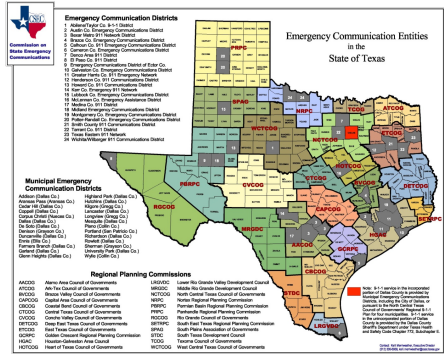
CSEC

Commission on State Emergency Communications

Emergency Communication Districts
1 Abilene/Taylor Co. 9-1-1 District
2 Austin Co. Emergency Communications District
3 Bexar Metro 911 Network District
4 Brazos Co. Emergency Communications District
5 Calhoun Co. 911 Emergency Communications District
6 Cameron Co. Emergency Communications District
7 Central Texas 911 District
8 El Paso Co. 911 District
9 Emergency Communications District of Ector Co.
10 Galveston Co. Emergency Communications District
11 Greater Harris Co. 911 Emergency Network
12 Henderson Co. 911 Communication District
13 Howard Co. 911 Communications District
14 Kerr Co. Emergency 9-1-1 Network
15 Lubbock Co. Emergency Communications District
16 McLennan Co. Emergency Assistance District
17 Medina Co. 911 District
18 Midland Emergency Communications District
19 Montgomery Co. Emergency Communications District
20 Potter-Randall Co. Emergency Communications District
21 Smith Co. 9-1-1 Communications District
22 Tarrant Co. 911 District
23 Texas Eastern 911 Network
24 Wichita/Wilbarger 911 Communications District

Emergency Communication Entities
in the
State of Texas

Municipal Emergency Communication Districts
Addison (Dallas Co.)
Aransas Pass (Aransas Co.)
Cedar Hill (Dallas Co.)
Coppell (Dallas Co.)
Corpus Christi (Nueces Co.)
Dallas (Dallas Co.)
De Soto (Dallas Co.)
Denison (Grayson Co.)
Duncanville (Dallas Co.)
Ennis (Ellis Co.)
Farmers Branch (Dallas Co.)
Garland (Dallas Co.)
Glenn Heights (Dallas Co.)
Highland Park (Dallas Co.)
Hutchins (Dallas Co.)
Kilgore (Gregg Co.)
Lancaster (Dallas Co.)
Longview (Gregg Co.)
Mesquite (Dallas Co.)
Plano (Collin Co.)
Portland (San Patricio Co.)
Richardson (Dallas Co.)
Rowlett (Dallas Co.)
Seagoville (Dallas Co.)
Sunnyvale (Dallas Co.)
University Park (Dallas Co.)
Wylie (Collin Co.)

Regional Planning Commissions
AACOG Alamo Area Council of Governments
ATCOG Ark-Tex Council of Governments
BVCOG Brazos Valley Council of Governments
CAPCOG Capital Area Council of Governments
CBCOG Coastal Bend Council of Governments
CTCOG Central Texas Council of Governments
CVCOG Concho Valley Council of Governments
DETCOG Deep East Texas Council of Governments
ETCOG East Texas Council of Governments
GCRPC Golden Crescent Regional Planning Commission
HGAC Houston-Galveston Area Council
HOTCOG Heart of Texas Council of Governments
LRGVDC Lower Rio Grande Valley Development Council
MRGDC Middle Rio Grande Development Council
NCTCOG North Central Texas Council of Governments
NRPC Nortex Regional Planning Commission
PBRPC Permian Basin Regional Planning Commission
PRPC Panhandle Regional Planning Commission
RGCOG Rio Grande Council of Governments
SETRPC South East Texas Regional Planning Commission
SPAG South Plains Association of Governments
STDC South Texas Development Council
TCOG Texoma Council of Governments
WCTCOG West Central Texas Council of Governments

Note: 9-1-1 service in the incorporated portion of Dallas County is provided by Municipal Emergency Communication Districts, including the City of Dallas, or participation in the North Central Texas Council of Governments' Regional 9-1-1 Plan for four municipalities. 9-1-1 service in the unincorporated portion of Dallas County is provided by the Dallas County Sheriff's department under Texas Health and Safety Code Chapter 772, Subchapter E.

PRPC NRPC SPAG TCOG ATCOG NCTCOG ETCOG WCTCOG RGCOG PBRPC CVCOG HOTCOG DETCOG BVCOG CAPCOG HGAC SETRPC AACOG MRGDC GCRPC STDC CBCOG LRGVDC

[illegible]